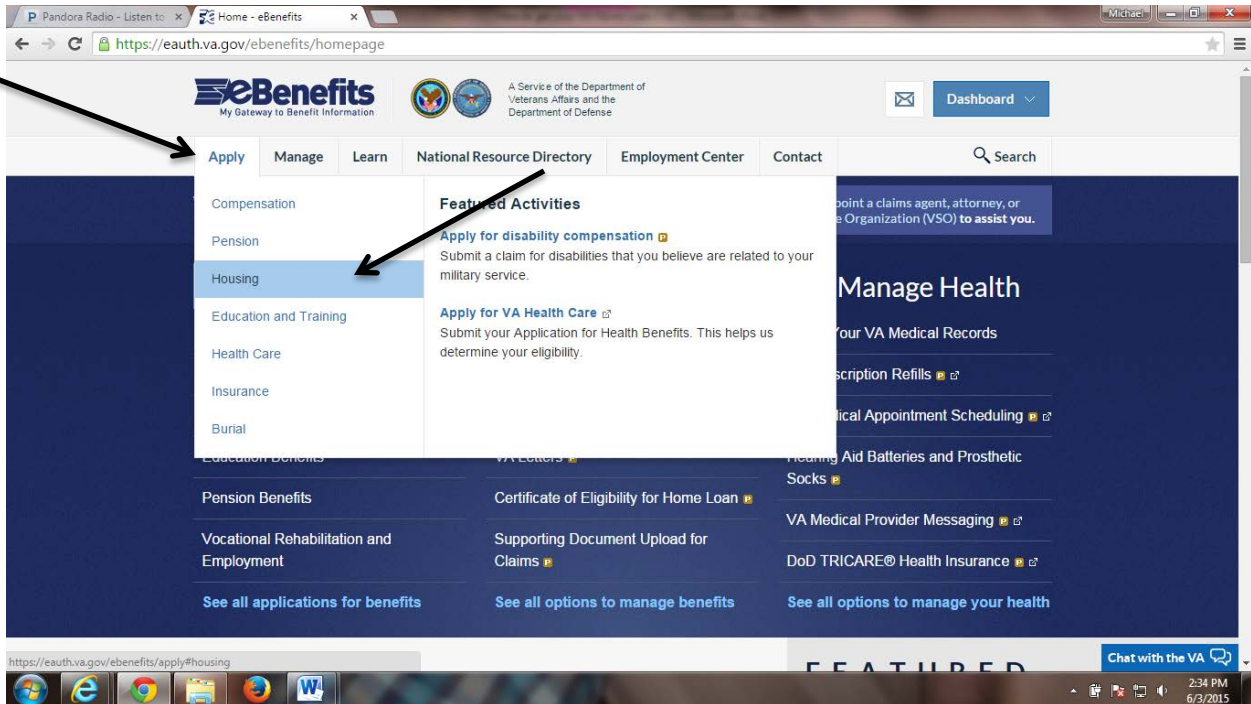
P Pandora Radio - Listen to ×
Home - eBenefits ×
Michael
https://eauth.va.gov/ebenefits/homepage

eBenefits
My Gateway to Benefit Information
A Service of the Department of Veterans Affairs and the Department of Defense
Dashboard

Apply Manage Learn National Resource Directory Employment Center Contact Search

Compensation
Pension
Housing
Education and Training
Health Care
Insurance
Burial

Featu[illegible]ed Activities
Apply for disability compensation
Submit a claim for disabilities that you believe are related to your military service.
Apply for VA Health Care
Submit your Application for Health Benefits. This helps us determine your eligibility.

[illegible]point a claims agent, attorney, or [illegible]e Organization (VSO) to assist you.

Manage Health
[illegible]our VA Medical Records
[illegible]scription Refills
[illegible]ical Appointment Scheduling
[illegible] Aid Batteries and Prosthetic Socks

Education Benefits
VA Letters
Pension Benefits
Certificate of Eligibility for Home Loan
Vocational Rehabilitation and Employment
Supporting Document Upload for Claims
VA Medical Provider Messaging
DoD TRICARE® Health Insurance
See all applications for benefits
See all options to manage benefits
See all options to manage your health

https://eauth.va.gov/ebenefits/apply#housing
FEATURED
Chat with the VA
2:34 PM
6/3/2015